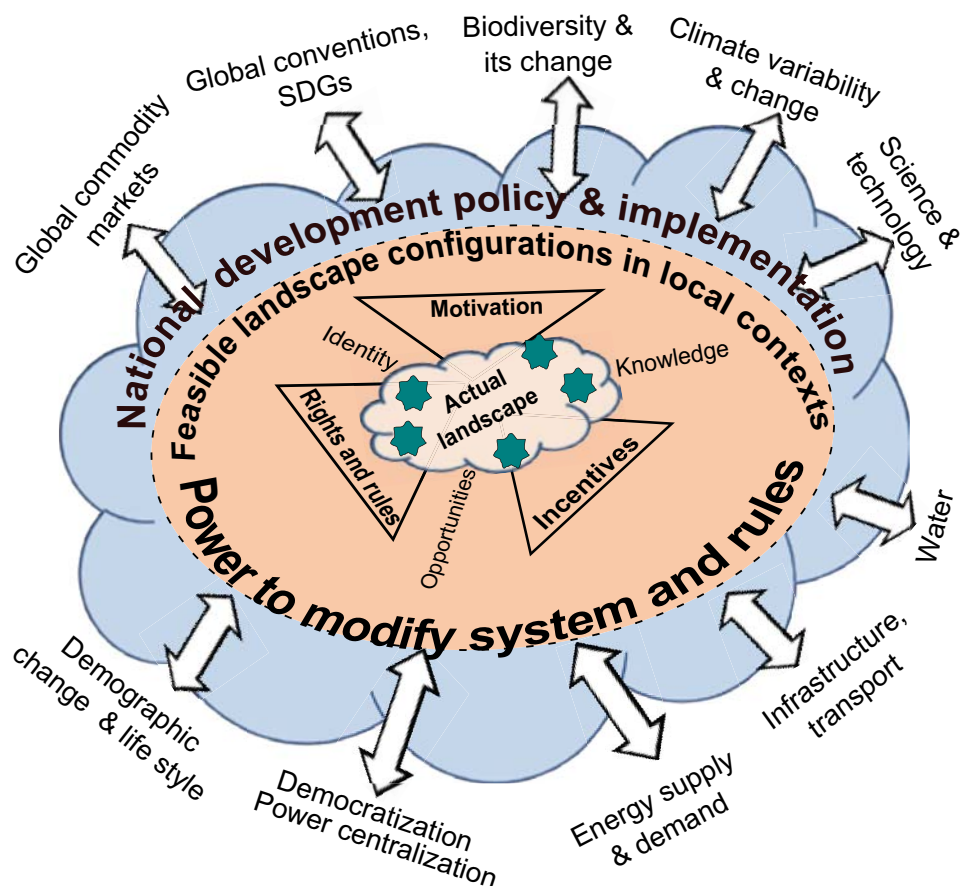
Global commodity markets

Global conventions, SDGs

Biodiversity & its change

Climate variability & change

Science & technology

National development policy & implementation

Feasible landscape configurations in local contexts

Motivation

Identity

Knowledge

Rights and rules

Actual landscape

Incentives

Opportunities

Power to modify system and rules

Water

Infrastructure, transport

Energy supply & demand

Democratization Power centralization

Demographic change & life style